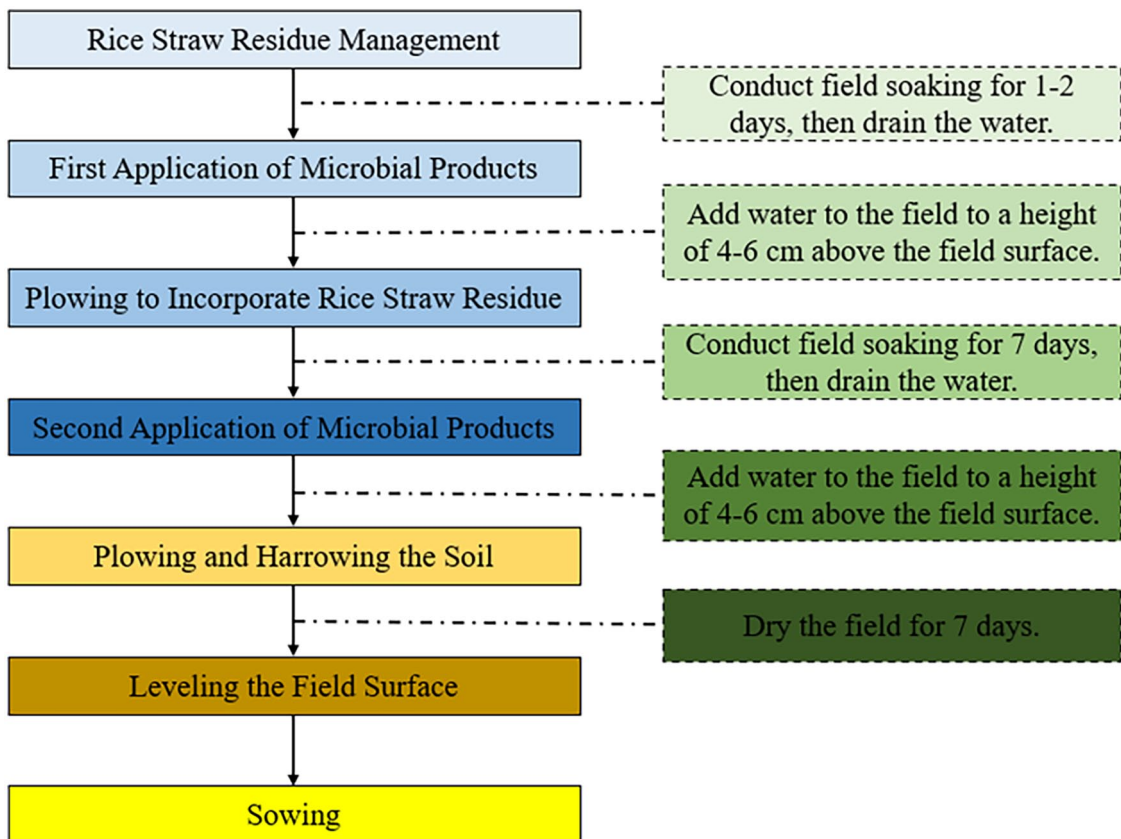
Rice Straw Residue Management

Conduct field soaking for 1-2 days, then drain the water.

First Application of Microbial Products

Add water to the field to a height of 4-6 cm above the field surface.

Plowing to Incorporate Rice Straw Residue

Conduct field soaking for 7 days, then drain the water.

Second Application of Microbial Products

Add water to the field to a height of 4-6 cm above the field surface.

Plowing and Harrowing the Soil

Dry the field for 7 days.

Leveling the Field Surface

Sowing